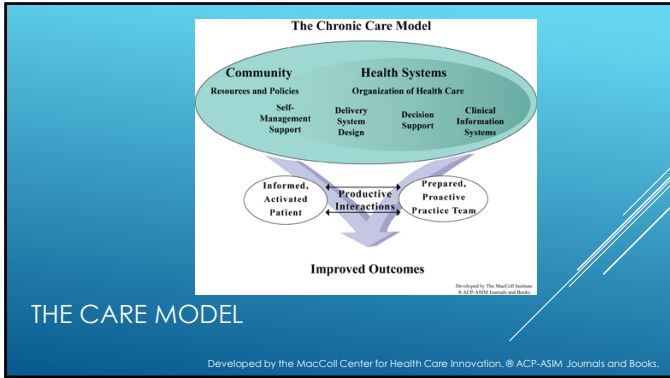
The Chronic Care Model

Community
Resources and Policies

Health Systems
Organization of Health Care

Self-Management Support

Delivery System Design

Decision Support

Clinical Information Systems

Informed, Activated Patient

Productive Interactions

Prepared, Proactive Practice Team

Improved Outcomes

Developed by The MacColl Institute
® ACP-ASIM Journals and Books

THE CARE MODEL

Developed by the MacColl Center for Health Care Innovation. ® ACP-ASIM Journals and Books.